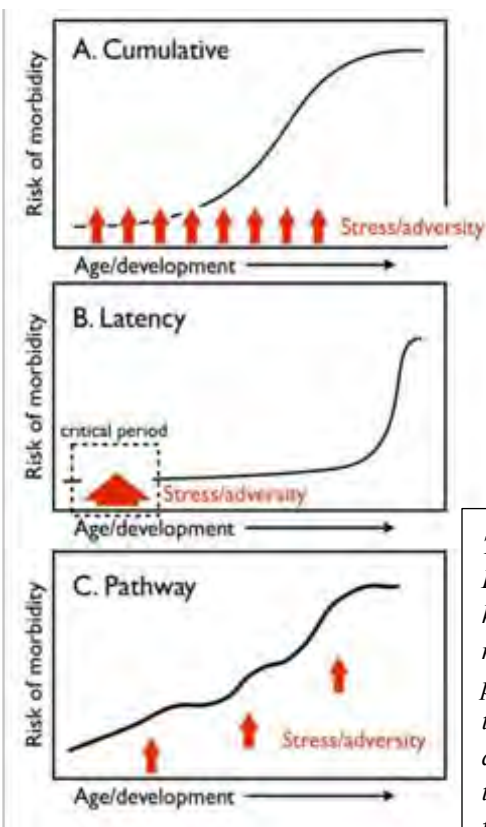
A. Cumulative

Risk of morbidity

Stress/adversity

Age/development

B. Latency

Risk of morbidity

critical period

Stress/adversity

Age/development

C. Pathway

Risk of morbidity

Stress/adversity

Age/development

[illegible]